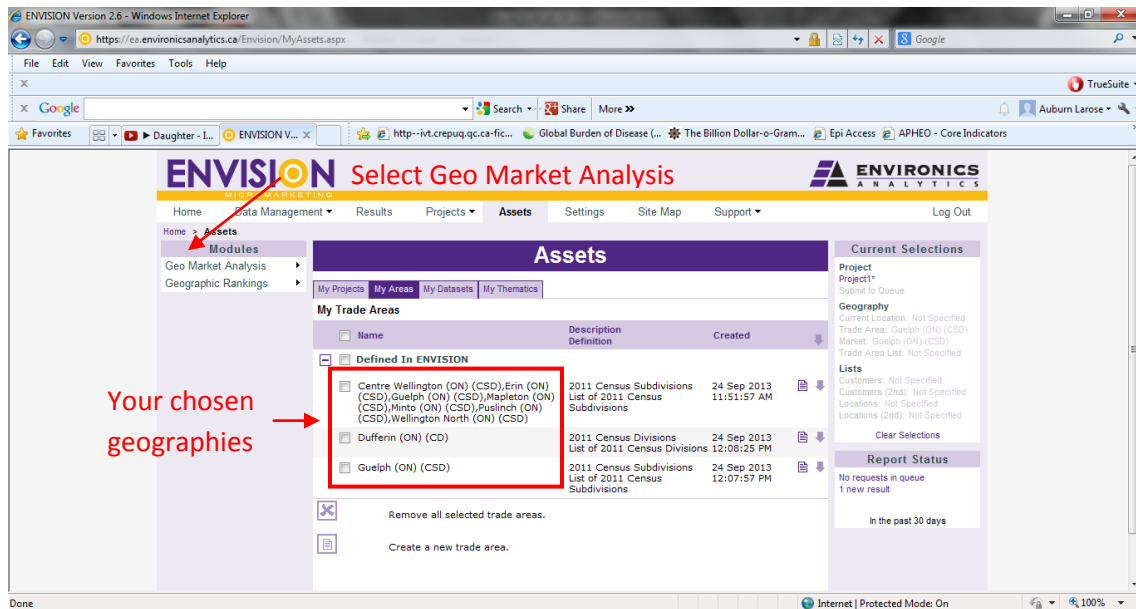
ENVISION Version 2.6 - Windows Internet Explorer

https://ea.environicsanalytics.ca/Envision/MyAssets.aspx

Google

File Edit View Favorites Tools Help

TrueSuite

Google

Search Share More »

Auburn Larose

Favorites

Daughter - I...

ENVISION V...

http--ivt.crepuq.qc.ca-fic...

Global Burden of Disease (...

The Billion Dollar-o-Gram...

Epi Access

APHEO - Core Indicators

ENVISION MICRO MARKETING

Select Geo Market Analysis

ENVIRONICS ANALYTICS

Home Data Management Results Projects Assets Settings Site Map Support Log Out

Home > Assets

Modules

Geo Market Analysis

Geographic Rankings

Assets

My Projects My Areas My Datasets My Thematics

My Trade Areas

| | Name | Description Definition | Created |
|---|---|---|---|
| | Defined In ENVISION | | |
| | Centre Wellington (ON) (CSD),Erin (ON) (CSD),Guelph (ON) (CSD),Mapleton (ON) (CSD),Minto (ON) (CSD),Puslinch (ON) (CSD),Wellington North (ON) (CSD) | 2011 Census Subdivisions List of 2011 Census Subdivisions | 24 Sep 2013 11:51:57 AM |
| | Dufferin (ON) (CD) | 2011 Census Divisions List of 2011 Census Divisions | 24 Sep 2013 12:08:25 PM |
| | Guelph (ON) (CSD) | 2011 Census Subdivisions List of 2011 Census Subdivisions | 24 Sep 2013 12:07:57 PM |

Your chosen geographies

Remove all selected trade areas.

Create a new trade area.

Current Selections

Project
Project1*
Submit to Queue

Geography
Current Location: Not Specified
Trade Area: Guelph (ON) (CSD)
Market: Guelph (ON) (CSD)
Trade Area List: Not Specified

Lists
Customers: Not Specified
Customers (2nd): Not Specified
Locations: Not Specified
Locations (2nd): Not Specified

Clear Selections

Report Status

No requests in queue
1 new result

In the past 30 days

Done

Internet | Protected Mode: On

100%